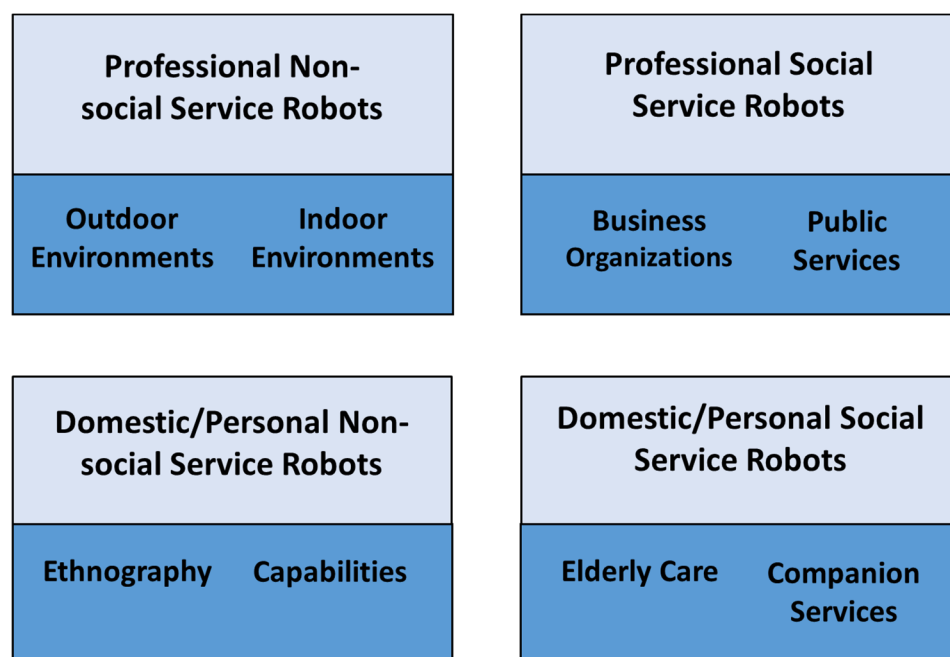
Professional Non-social Service Robots

Outdoor Environments

Indoor Environments

Professional Social Service Robots

Business Organizations

Public Services

Domestic/Personal Non-social Service Robots

Ethnography

Capabilities

Domestic/Personal Social Service Robots

Elderly Care

Companion Services